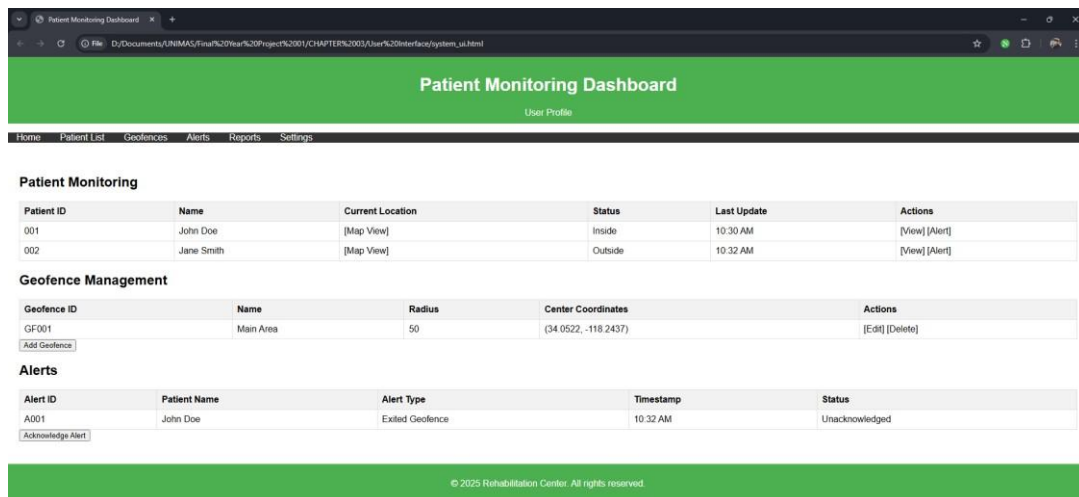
Patient Monitoring Dashboard × +

File D:/Documents/UNIMAS/Final%20Year%20Project%2001/CHAPTER%2003/User%20Interface/system_ui.html

Patient Monitoring Dashboard

User Profile

Home Patient List Geofences Alerts Reports Settings

Patient Monitoring

| Patient ID | Name | Current Location | Status | Last Update | Actions |
|---|---|---|---|---|---|
| 001 | John Doe | [Map View] | Inside | 10:30 AM | [View] [Alert] |
| 002 | Jane Smith | [Map View] | Outside | 10:32 AM | [View] [Alert] |

Geofence Management

| Geofence ID | Name | Radius | Center Coordinates | Actions |
|---|---|---|---|---|
| GF001 | Main Area | 50 | (34.0522, -118.2437) | [Edit] [Delete] |

Add Geofence

Alerts

| Alert ID | Patient Name | Alert Type | Timestamp | Status |
|---|---|---|---|---|
| A001 | John Doe | Exited Geofence | 10:32 AM | Unacknowledged |

Acknowledge Alert

© 2025 Rehabilitation Center. All rights reserved.